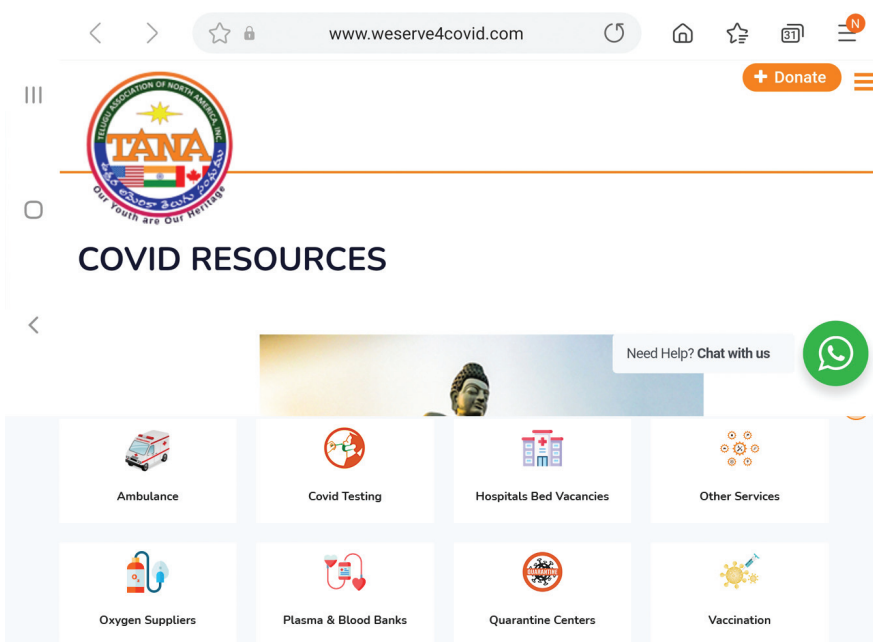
www.weserve4covid.com

31

N

+ Donate

TELUGU ASSOCIATION OF NORTH AMERICA, INC.

TANA

Our Youth are Our Heritage

COVID RESOURCES

Need Help? Chat with us

Ambulance

Covid Testing

Hospitals Bed Vacancies

Other Services

Oxygen Suppliers

Plasma & Blood Banks

QUARANTINE

Quarantine Centers

Vaccination